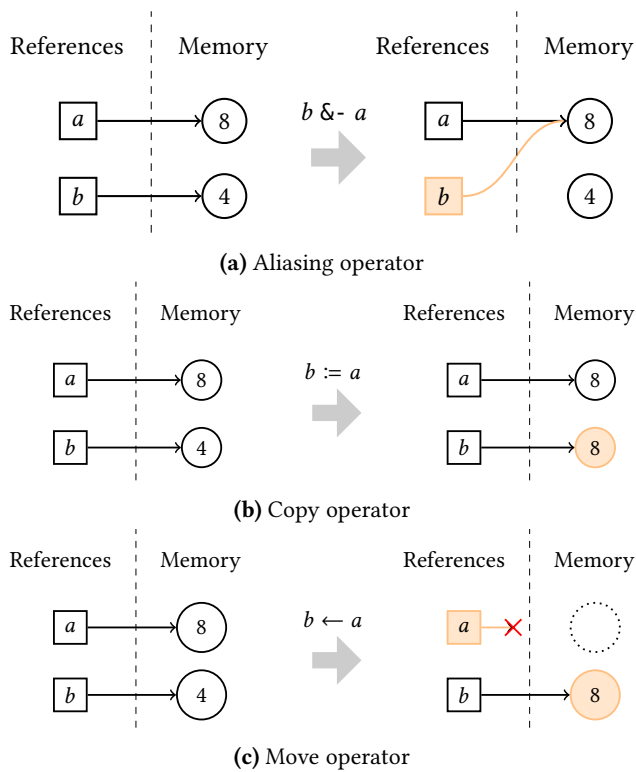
References Memory

$a$ 8

$b$ 4

$b$ &- $a$

References Memory

$a$ 8

$b$ 4

**(a)** Aliasing operator

References Memory

$a$ 8

$b$ 4

$b \coloneqq a$

References Memory

$a$ 8

$b$ 8

**(b)** Copy operator

References Memory

$a$ 8

$b$ 4

$b \leftarrow a$

References Memory

$a$

$b$ 8

**(c)** Move operator